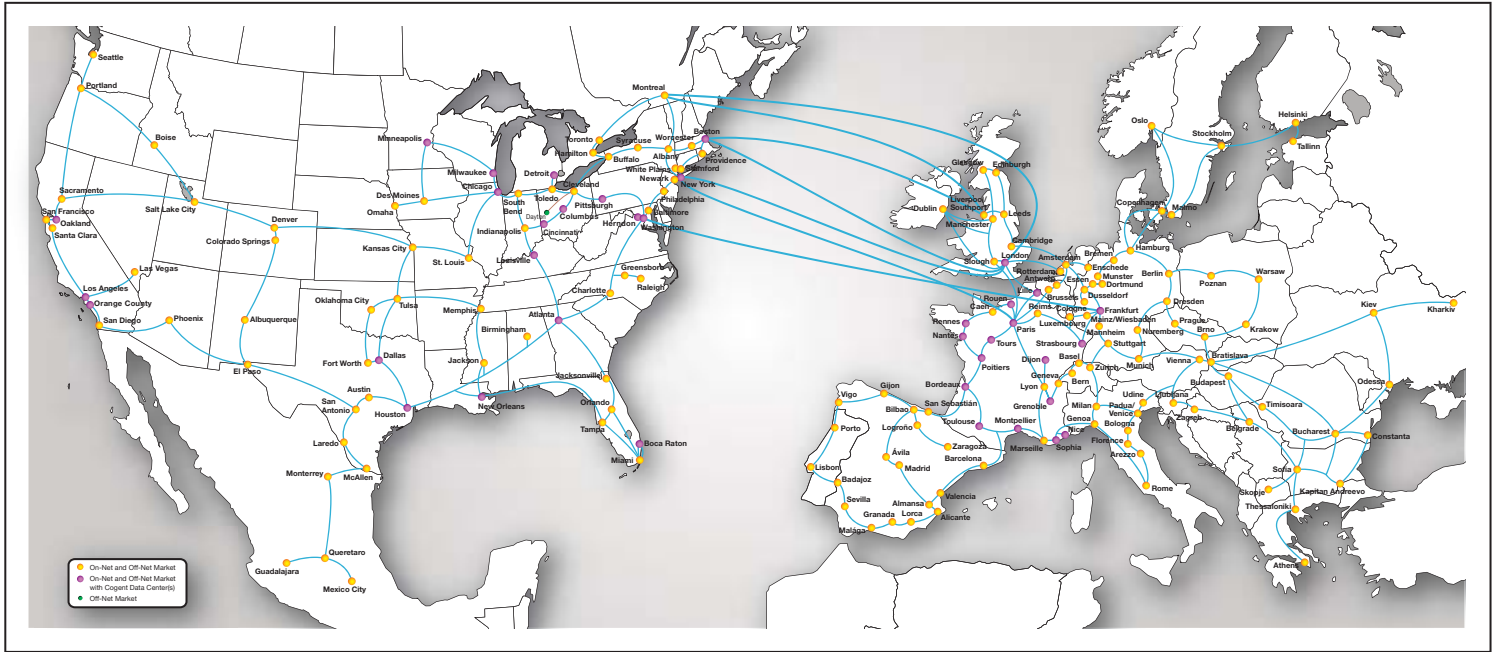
Seattle
Portland
Boise
Sacramento
San Francisco
Oakland
Santa Clara
Salt Lake City
Las Vegas
Los Angeles
Orange County
San Diego
Phoenix
Denver
Colorado Springs
Albuquerque
El Paso
Minneapolis
Des Moines
Omaha
Kansas City
Milwaukee
Chicago
St. Louis
Oklahoma City
Tulsa
Dallas
Fort Worth
Austin
San Antonio
Houston
Laredo
McAllen
Monterrey
Queretaro
Guadalajara
Mexico City
Memphis
Birmingham
Jackson
New Orleans
Atlanta
Louisville
Indianapolis
South Bend
Detroit
Toledo
Dayton
Cincinnati
Columbus
Cleveland
Pittsburgh
Toronto
Hamilton
Buffalo
Syracuse
Montreal
Albany
Worcester
Boston
Providence
Stamford
White Plains
Newark
New York
Philadelphia
Baltimore
Herndon
Washington
Greensboro
Raleigh
Charlotte
Jacksonville
Orlando
Tampa
Boca Raton
Miami
Dublin
Glasgow
Edinburgh
Liverpool/Southport
Manchester
Leeds
Cambridge
London
Slough
Amsterdam
Rotterdam
Antwerp
Brussels
Lille
Reims
Rouen
Caen
Rennes
Nantes
Paris
Tours
Poitiers
Bordeaux
Dijon
Lyon
Geneva
Grenoble
Montpellier
Marseille
Toulouse
Nice
Sophia
Bremen
Hamburg
Enschede
Essen
Munster
Dortmund
Dusseldorf
Cologne
Frankfurt
Luxembourg
Mainz/Wiesbaden
Mannheim
Strasbourg
Stuttgart
Basel
Zurich
Bern
Munich
Nuremberg
Berlin
Dresden
Prague
Brno
Vienna
Bratislava
Budapest
Poznan
Warsaw
Krakow
Copenhagen
Malmo
Oslo
Stockholm
Helsinki
Tallinn
Kiev
Kharkiv
Odessa
Milan
Udine
Padua
Venice
Genoa
Bologna
Florence
Arezzo
Rome
Ljubljana
Zagreb
Belgrade
Timisoara
Bucharest
Constanta
Sofia
Skopje
Thessaloniki
Kapitan Andreevo
Athens
Vigo
Porto
Gijon
Bilbao
San Sebastián
Logroño
Ávila
Madrid
Zaragoza
Barcelona
Lisbon
Badajoz
Sevilla
Málaga
Granada
Lorca
Almansa
Valencia
Alicante
On-Net and Off-Net Market
On-Net and Off-Net Market with Cogent Data Center(s)
Off-Net Market